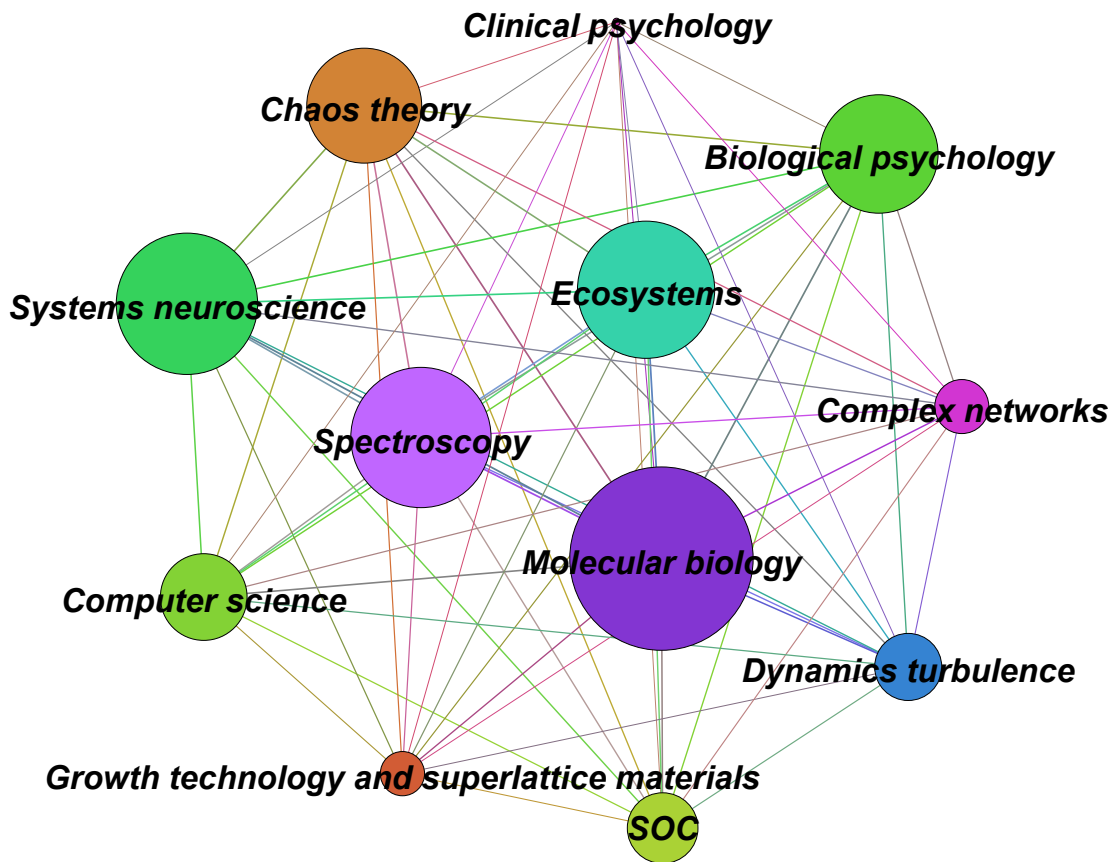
Clinical psychology

Chaos theory

Biological psychology

Systems neuroscience

Ecosystems

Complex networks

Spectroscopy

Molecular biology

Computer science

Dynamics turbulence

Growth technology and superlattice materials

SOC